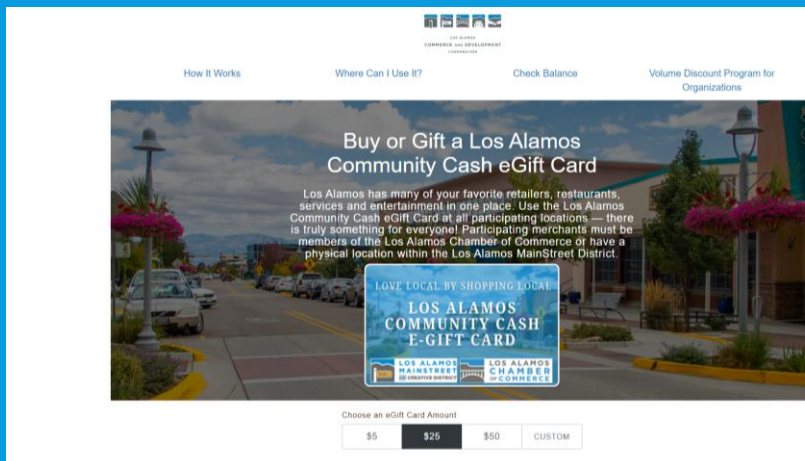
LOS ALAMOS
COMMERCE AND DEVELOPMENT
CORPORATION

How It Works

Where Can I Use It?

Check Balance

Volume Discount Program for Organizations

Buy or Gift a Los Alamos Community Cash eGift Card

Los Alamos has many of your favorite retailers, restaurants, services and entertainment in one place. Use the Los Alamos Community Cash eGift Card at all participating locations — there is truly something for everyone! Participating merchants must be members of the Los Alamos Chamber of Commerce or have a physical location within the Los Alamos MainStreet District.

LOVE LOCAL BY SHOPPING LOCAL
LOS ALAMOS
COMMUNITY CASH
E-GIFT CARD

LOS ALAMOS MAINSTREET CREATIVE DISTRICT

LOS ALAMOS CHAMBER OF COMMERCE

Choose an eGift Card Amount

$5
$25
$50
CUSTOM